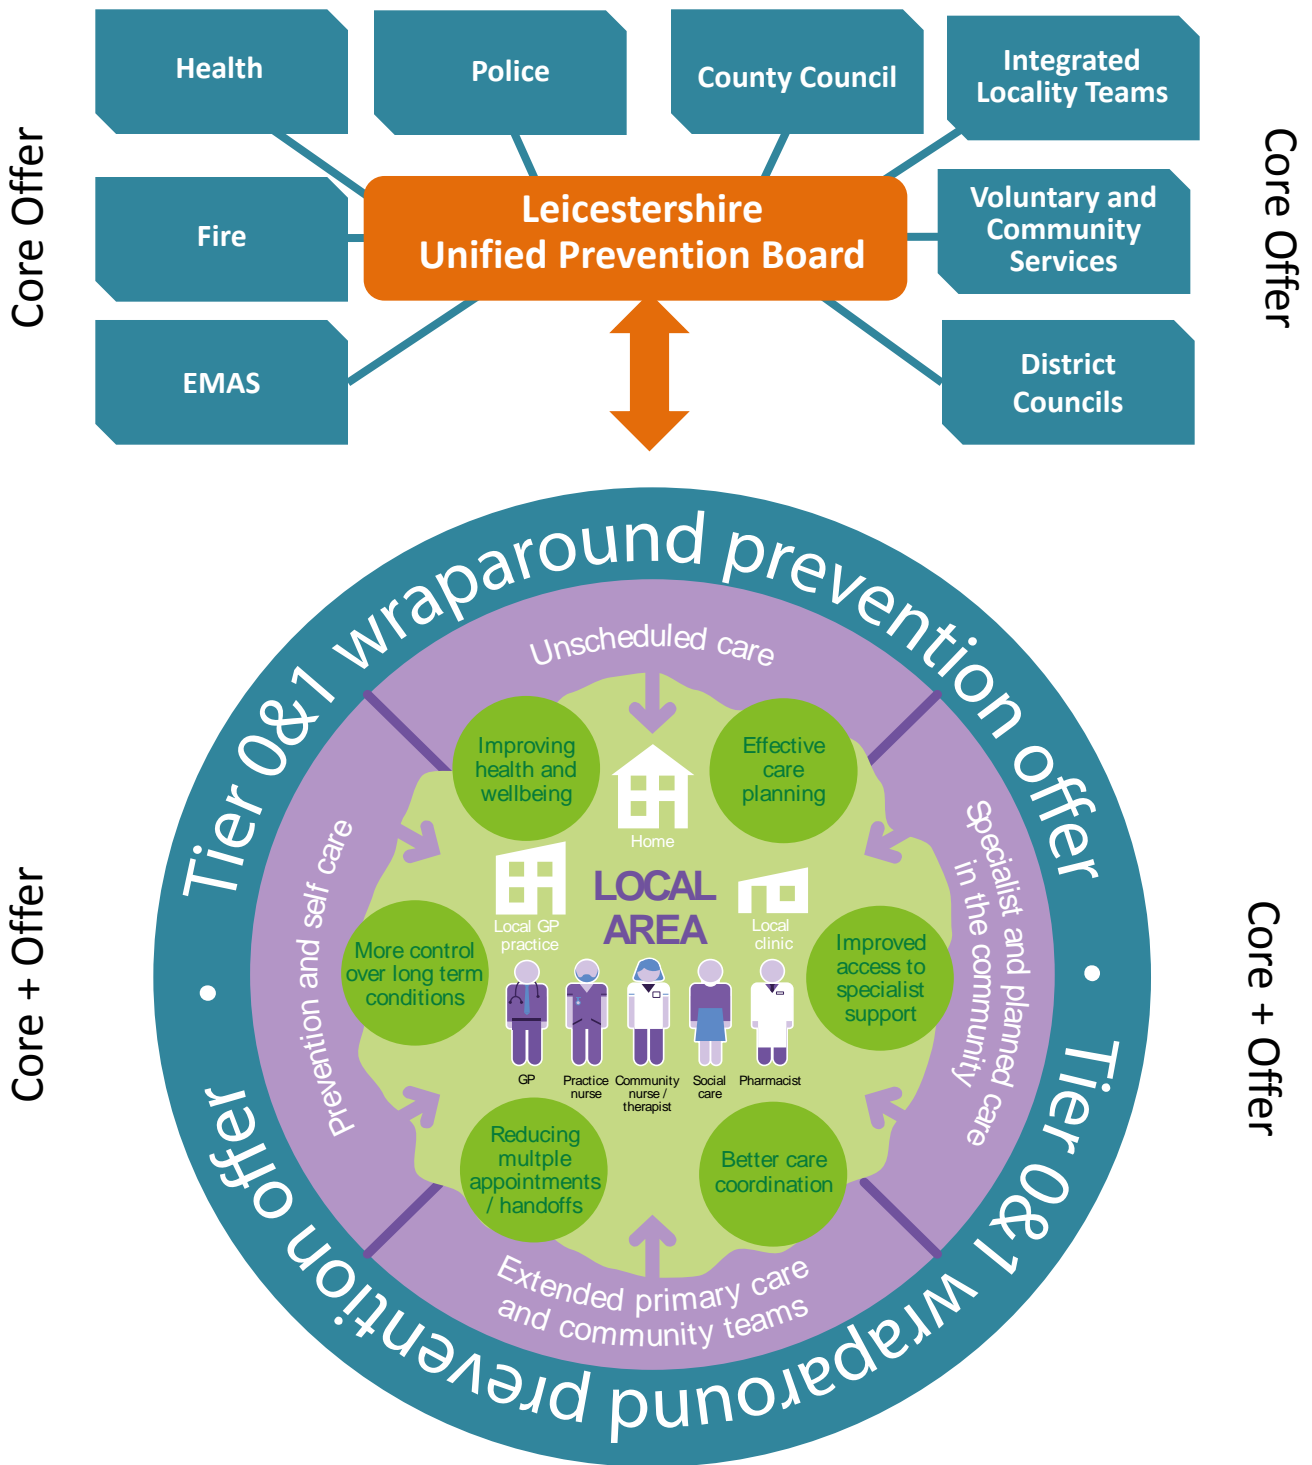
Core Offer

Health

Police

County Council

Integrated Locality Teams

Core Offer

Fire

Leicestershire Unified Prevention Board

Voluntary and Community Services

EMAS

District Councils

Tier 0&1 wraparound prevention offer

Unscheduled care

Improving health and wellbeing

Home

Effective care planning

Core + Offer

Prevention and self care

Local GP practice

LOCAL AREA

Local clinic

Specialist and planned care in the community

Core + Offer

More control over long term conditions

Improved access to specialist support

GP

Practice nurse

Community nurse / therapist

Social care

Pharmacist

Reducing multple appointments / handoffs

Better care coordination

Extended primary care and community teams

Tier 0&1 wraparound prevention offer